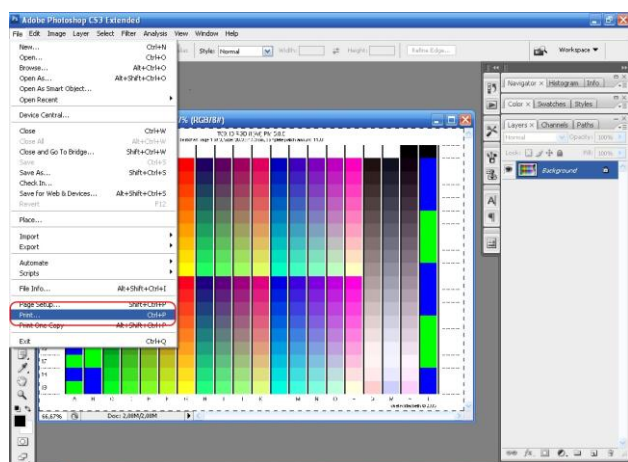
Adobe Photoshop CS3 Extended

File Edit Image Layer Select Filter Analysis View Window Help

Style: Normal Width: Height: Refine Edge... Workspace

New... Ctrl+N
Open... Ctrl+O
Browse... Alt+Ctrl+O
Open As... Alt+Shift+Ctrl+O
Open As Smart Object...
Open Recent

Device Central...

Close Ctrl+W
Close All Alt+Ctrl+W
Close and Go To Bridge... Shift+Ctrl+W
Save Ctrl+S
Save As... Shift+Ctrl+S
Check In...
Save For Web & Devices... Alt+Shift+Ctrl+S
Revert F12

Place...

Import
Export

Automate
Scripts

File Info... Alt+Shift+Ctrl+I

Page Setup... Shift+Ctrl+P
Print... Ctrl+P
Print One Copy Alt+Shift+Ctrl+P

Exit Ctrl+Q

% (RGB/8#)

66,67% Doc: 2,88M/2,88M

Navigator Histogram Info

Color Swatches Styles

Layers Channels Paths

Normal Opacity: 100%

Lock: Fill: 100%

Background